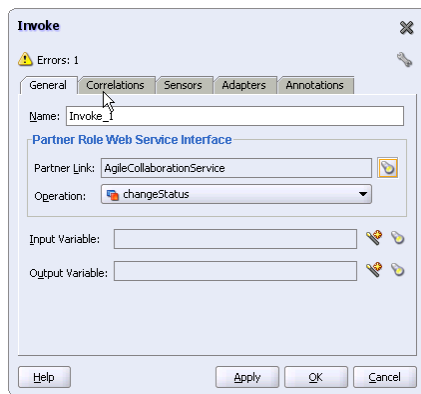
Invoke

Errors: 1

General Correlations Sensors Adapters Annotations

Name: Invoke_1

Partner Role Web Service Interface

Partner Link: AgileCollaborationService

Operation: changeStatus

Input Variable:

Output Variable:

Help Apply OK Cancel